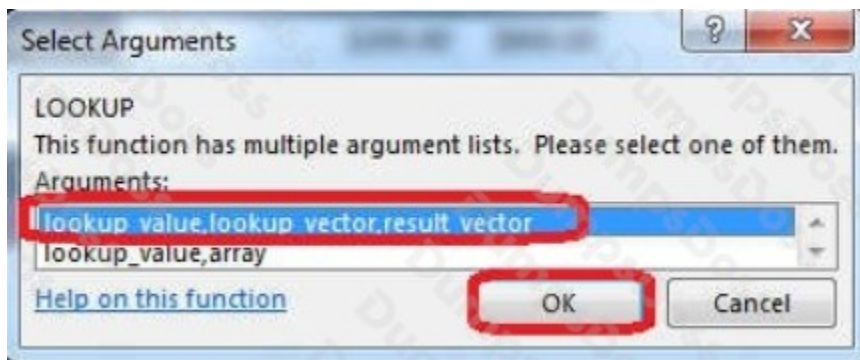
Select Arguments

?

x

LOOKUP

This function has multiple argument lists. Please select one of them.

Arguments:

lookup_value,lookup_vector,result_vector

lookup_value,array

Help on this function

OK

Cancel